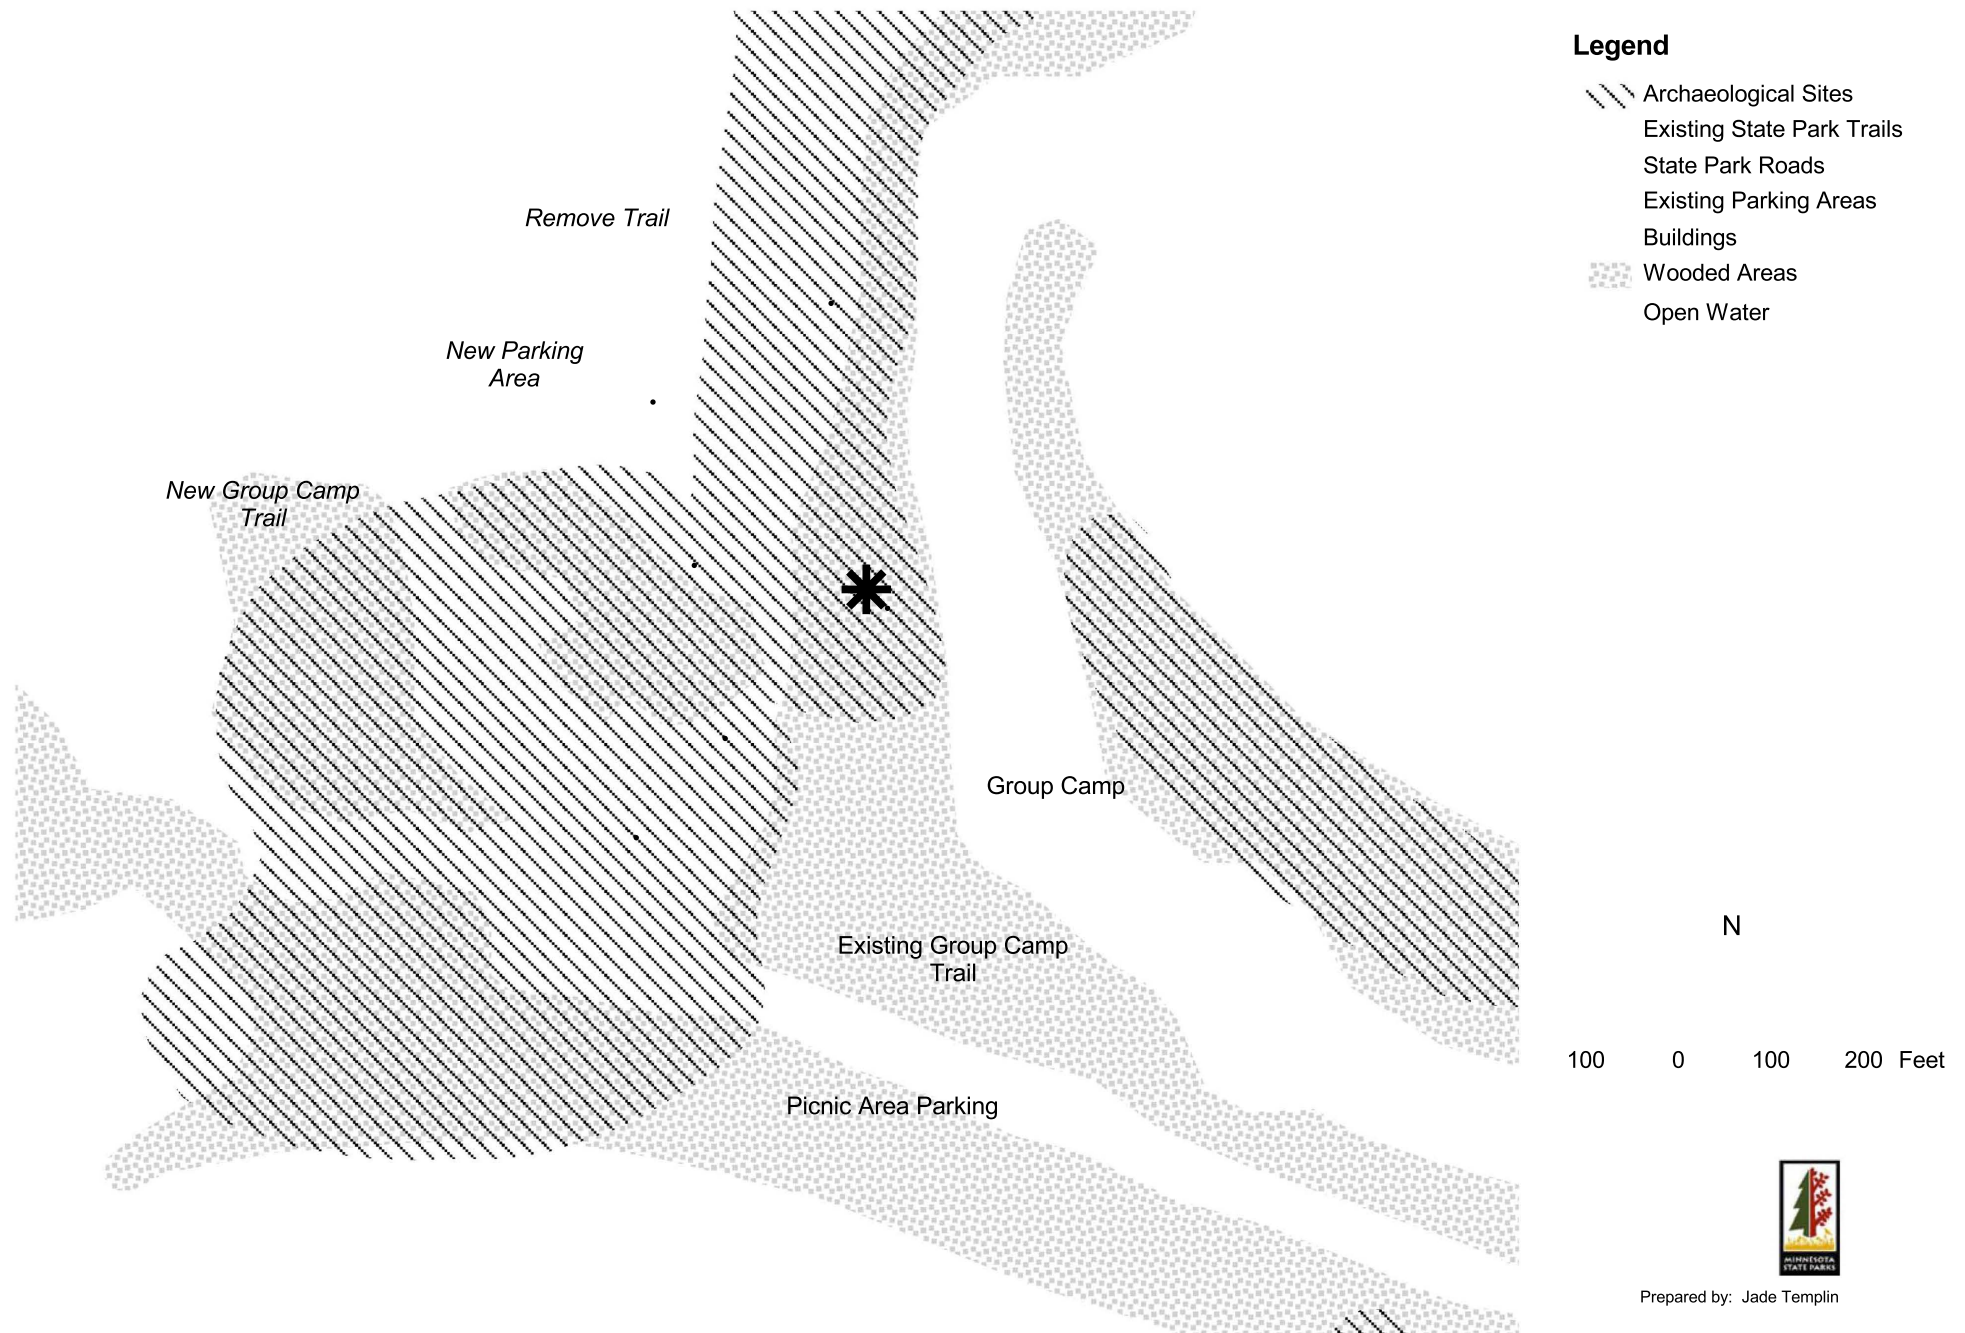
Legend

Archaeological Sites
Existing State Park Trails
State Park Roads
Existing Parking Areas
Buildings
Wooded Areas
Open Water

Remove Trail

New Parking Area

New Group Camp Trail

Group Camp

Existing Group Camp Trail

Picnic Area Parking

N

100 0 100 200 Feet

MINNESOTA STATE PARKS

Prepared by: Jade Templin